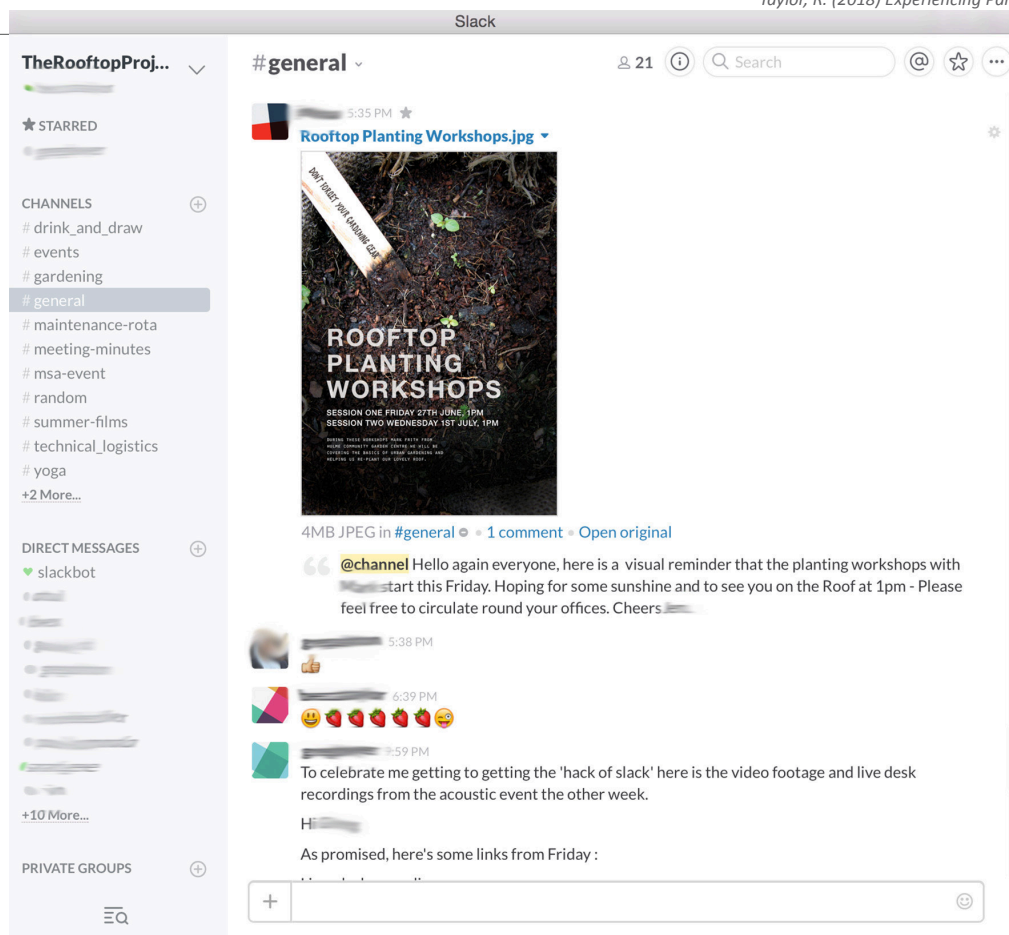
Taylor, R. (2018) Experiencing Pu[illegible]

Slack

TheRooftopProj...

STARRED

CHANNELS
# drink_and_draw
# events
# gardening
# general
# maintenance-rota
# meeting-minutes
# msa-event
# random
# summer-films
# technical_logistics
# yoga
+2 More...

DIRECT MESSAGES
slackbot
+10 More...

PRIVATE GROUPS

#general

21

Search

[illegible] 5:35 PM

Rooftop Planting Workshops.jpg

DON'T FORGET YOUR GARDENING GEAR

ROOFTOP PLANTING WORKSHOPS

SESSION ONE FRIDAY 27TH JUNE, 1PM
SESSION TWO WEDNESDAY 1ST JULY, 1PM

DURING THESE WORKSHOPS MARK FRITH FROM HULME COMMUNITY GARDEN CENTRE WE WILL BE COVERING THE BASICS OF URBAN GARDENING AND HELPING US RE-PLANT OUR LOVELY ROOF.

4MB JPEG in #general • 1 comment • Open original

@channel Hello again everyone, here is a visual reminder that the planting workshops with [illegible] start this Friday. Hoping for some sunshine and to see you on the Roof at 1pm - Please feel free to circulate round your offices. Cheers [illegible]

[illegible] 5:38 PM

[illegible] 6:39 PM

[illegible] 9:59 PM
To celebrate me getting to getting the 'hack of slack' here is the video footage and live desk recordings from the acoustic event the other week.

H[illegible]

As promised, here's some links from Friday :

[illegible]